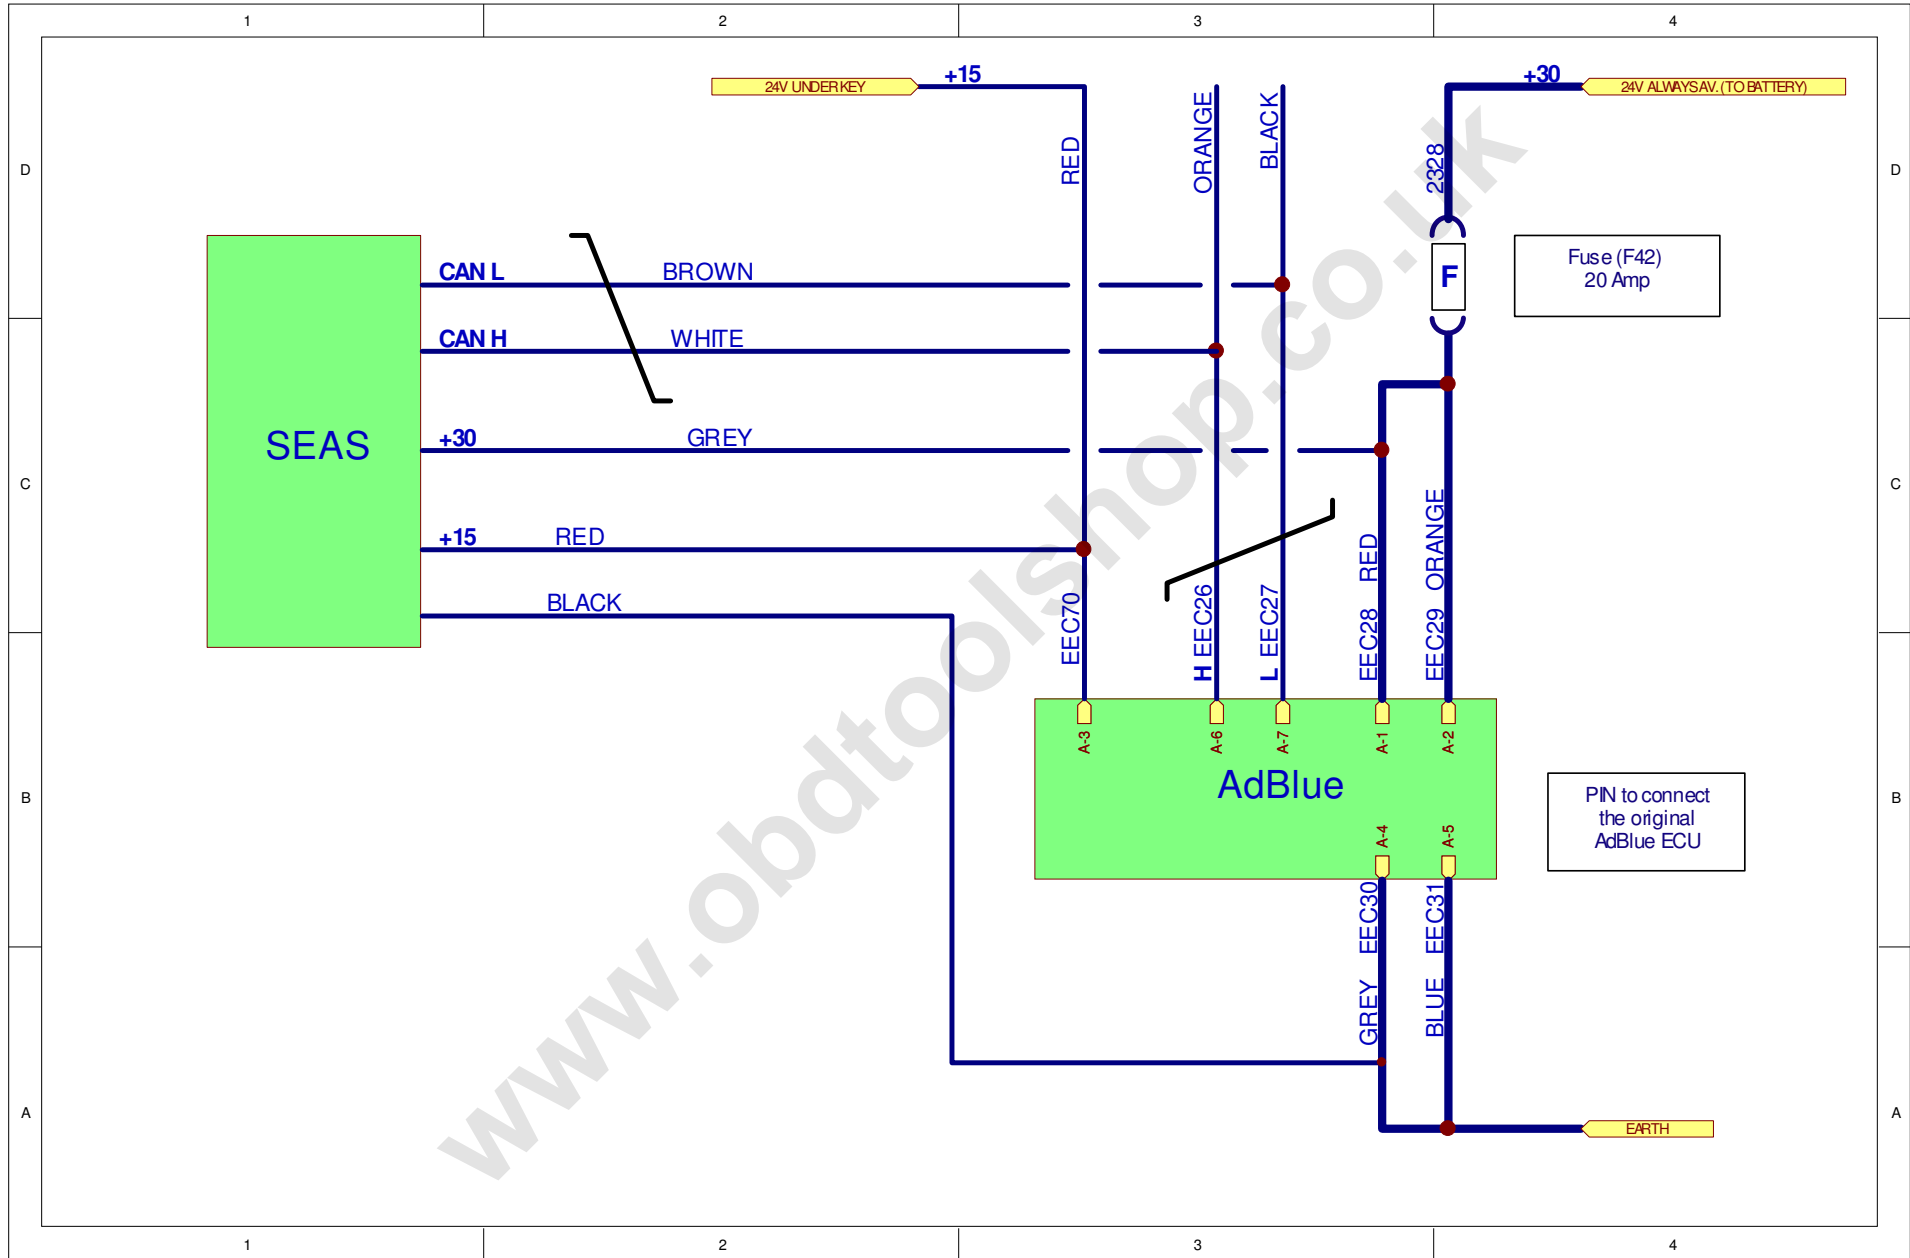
1 2 3 4

D

24V UNDER KEY
+15
RED
ORANGE
BLACK
2328
+30
24V ALWAYS AV. (TO BATTERY)

F
Fuse (F42)
20 Amp

SEAS
CAN L
BROWN
CAN H
WHITE
+30
GREY
+15
RED
BLACK

C

EEC70
H EEC26
L EEC27
EEC28 RED
EEC29 ORANGE

A-3
A-6
A-7
A-1
A-2
AdBlue
A-4
A-5

B

PIN to connect the original AdBlue ECU

EEC30
GREY
EEC31
BLUE

A

EARTH

www.obdtoolshop.co.uk

1 2 3 4